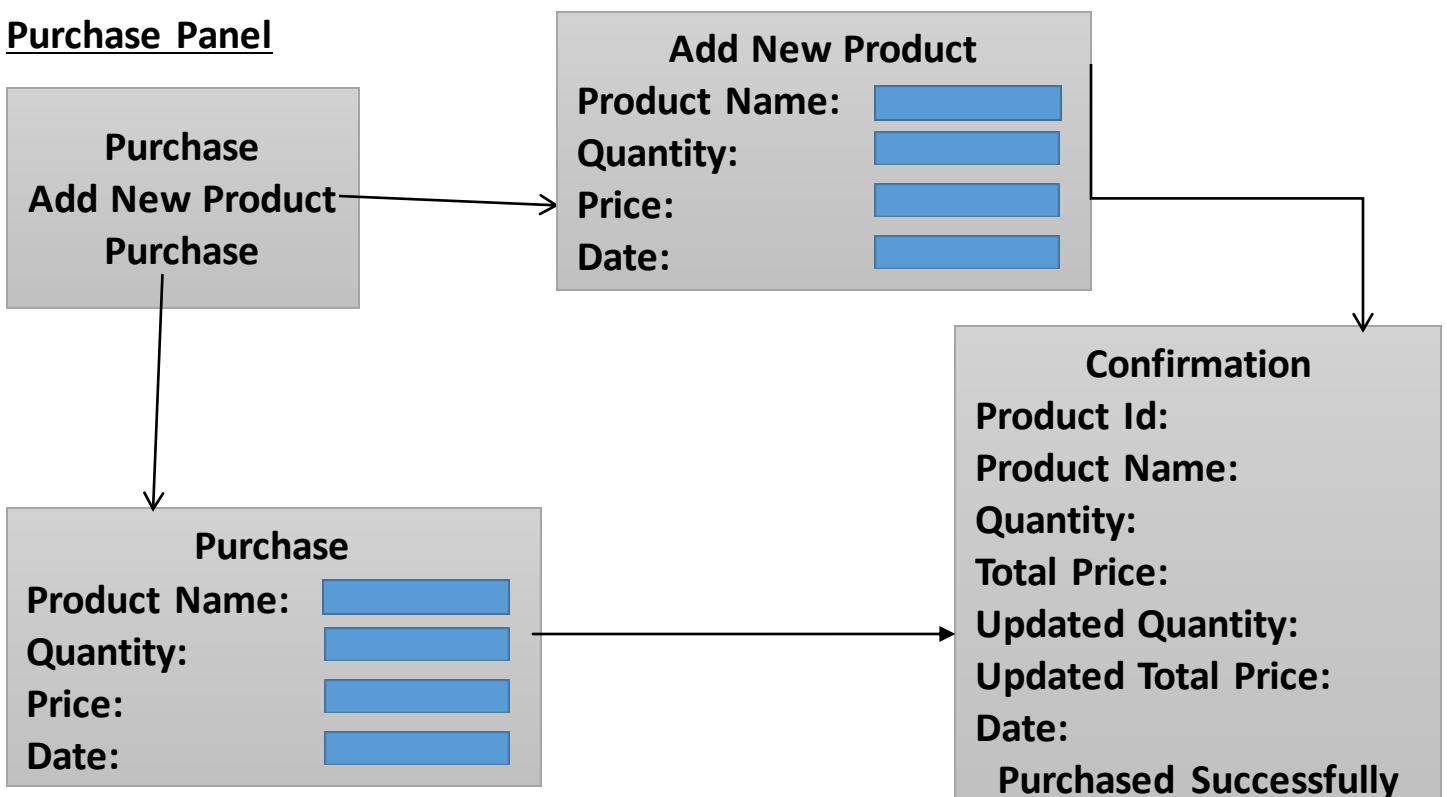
Purchase Panel

Purchase
Add New Product
Purchase

Add New Product
Product Name:
Quantity:
Price:
Date:

Confirmation
Product Id:
Product Name:
Quantity:
Total Price:
Updated Quantity:
Updated Total Price:
Date:
Purchased Successfully

Purchase
Product Name:
Quantity:
Price:
Date: